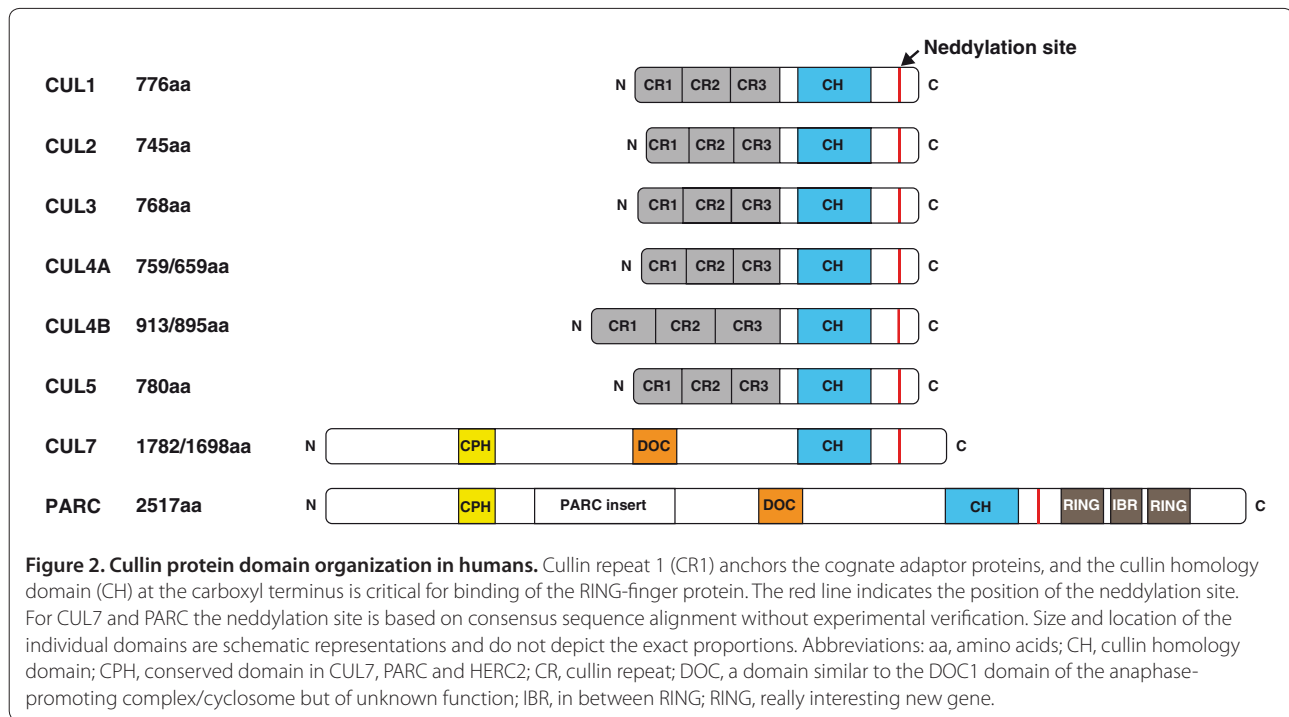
Neddylation site

CUL1 776aa N CR1 CR2 CR3 CH C

CUL2 745aa N CR1 CR2 CR3 CH C

CUL3 768aa N CR1 CR2 CR3 CH C

CUL4A 759/659aa N CR1 CR2 CR3 CH C

CUL4B 913/895aa N CR1 CR2 CR3 CH C

CUL5 780aa N CR1 CR2 CR3 CH C

CUL7 1782/1698aa N CPH DOC CH C

PARC 2517aa N CPH PARC insert DOC CH RING IBR RING C

**Figure 2. Cullin protein domain organization in humans.** Cullin repeat 1 (CR1) anchors the cognate adaptor proteins, and the cullin homology domain (CH) at the carboxyl terminus is critical for binding of the RING-finger protein. The red line indicates the position of the neddylation site. For CUL7 and PARC the neddylation site is based on consensus sequence alignment without experimental verification. Size and location of the individual domains are schematic representations and do not depict the exact proportions. Abbreviations: aa, amino acids; CH, cullin homology domain; CPH, conserved domain in CUL7, PARC and HERC2; CR, cullin repeat; DOC, a domain similar to the DOC1 domain of the anaphase-promoting complex/cyclosome but of unknown function; IBR, in between RING; RING, really interesting new gene.